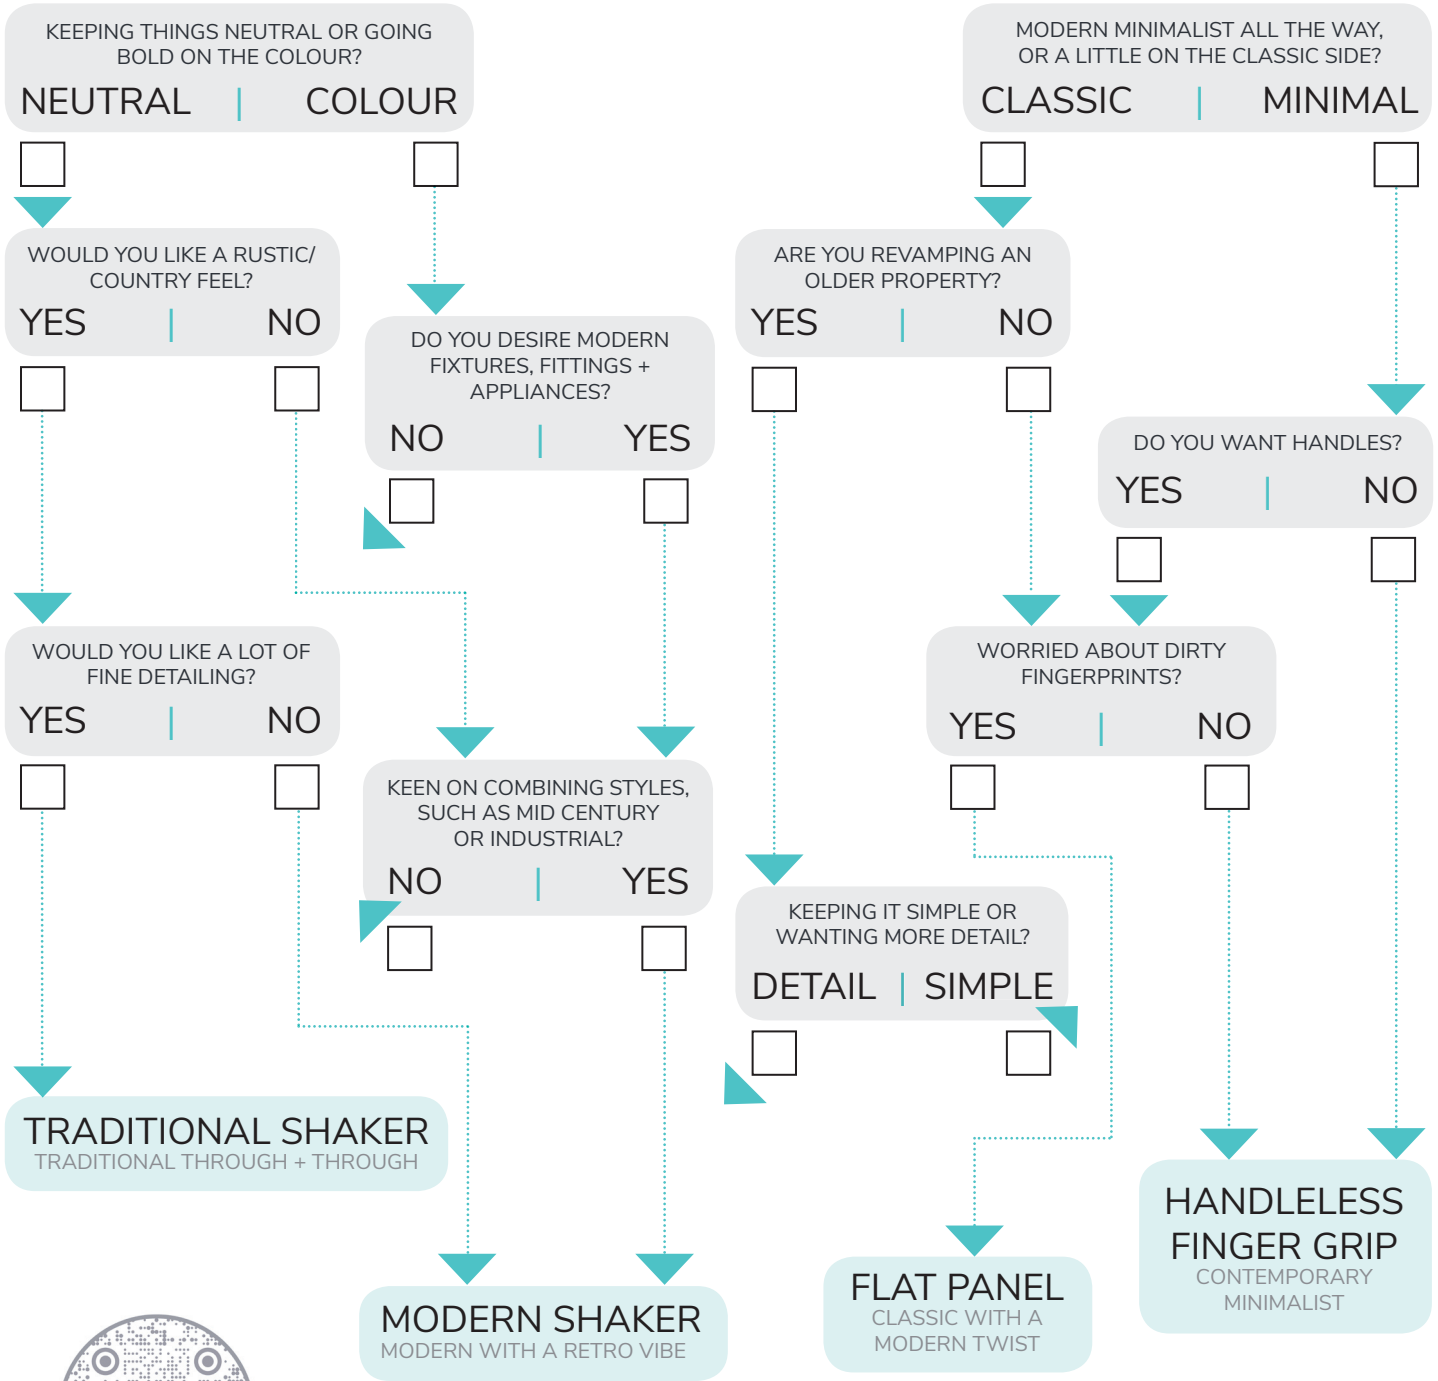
KEEPING THINGS NEUTRAL OR GOING BOLD ON THE COLOUR?
NEUTRAL | COLOUR

MODERN MINIMALIST ALL THE WAY, OR A LITTLE ON THE CLASSIC SIDE?
CLASSIC | MINIMAL

WOULD YOU LIKE A RUSTIC/ COUNTRY FEEL?
YES | NO

DO YOU DESIRE MODERN FIXTURES, FITTINGS + APPLIANCES?
NO | YES

ARE YOU REVAMPING AN OLDER PROPERTY?
YES | NO

DO YOU WANT HANDLES?
YES | NO

WOULD YOU LIKE A LOT OF FINE DETAILING?
YES | NO

WORRIED ABOUT DIRTY FINGERPRINTS?
YES | NO

KEEN ON COMBINING STYLES, SUCH AS MID CENTURY OR INDUSTRIAL?
NO | YES

KEEPING IT SIMPLE OR WANTING MORE DETAIL?
DETAIL | SIMPLE

TRADITIONAL SHAKER
TRADITIONAL THROUGH + THROUGH

HANDLELESS FINGER GRIP
CONTEMPORARY MINIMALIST

FLAT PANEL
CLASSIC WITH A MODERN TWIST

MODERN SHAKER
MODERN WITH A RETRO VIBE